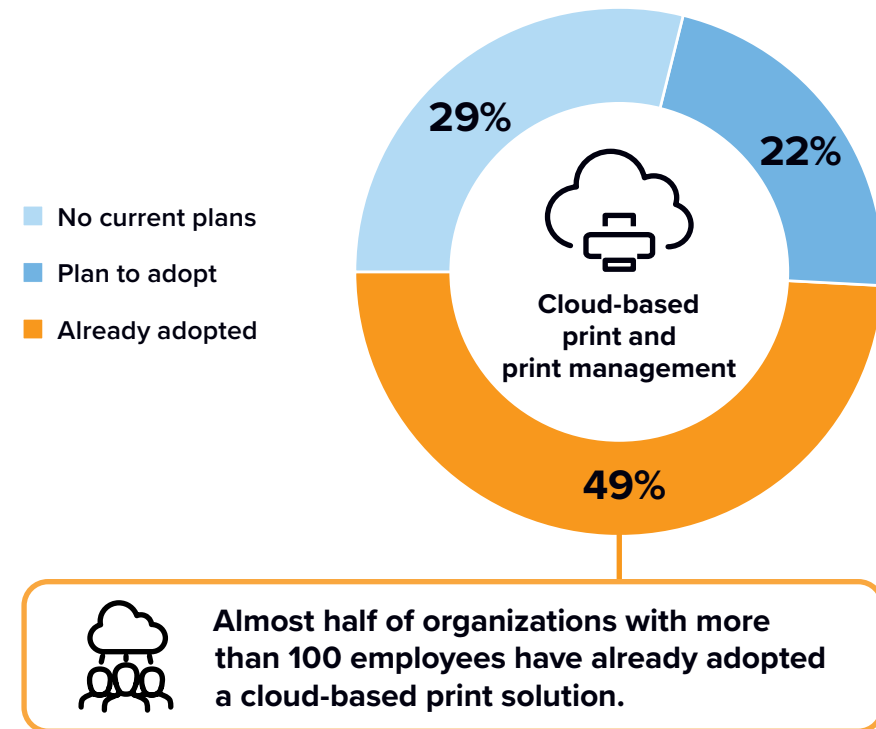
No current plans
Plan to adopt
Already adopted

29%
22%
Cloud-based print and print management
49%

Almost half of organizations with more than 100 employees have already adopted a cloud-based print solution.